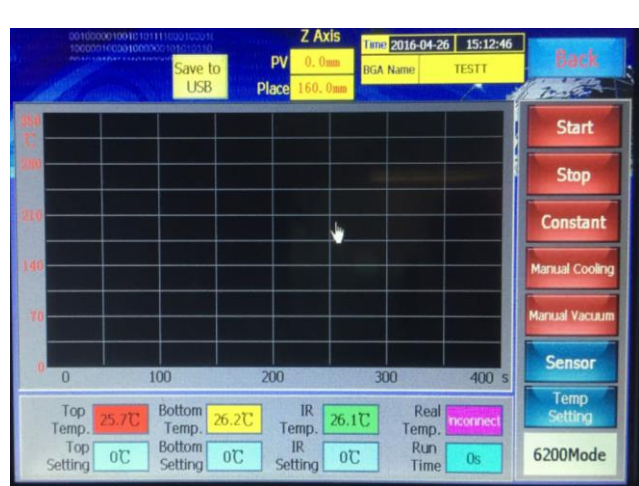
Save to USB

Z Axis
PV 0.0mm
Place 160.0mm

Time 2016-04-26 15:12:46
BGA Name TESTT

Back

350 ℃
280
210
140
70
0

0 100 200 300 400 s

Start
Stop
Constant
Manual Cooling
Manual Vacuum
Sensor
Temp Setting
6200Mode

Top Temp. 25.7℃
Bottom Temp. 26.2℃
IR Temp. 26.1℃
Real Temp. nconnect
Top Setting 0℃
Bottom Setting 0℃
IR Setting 0℃
Run Time 0s